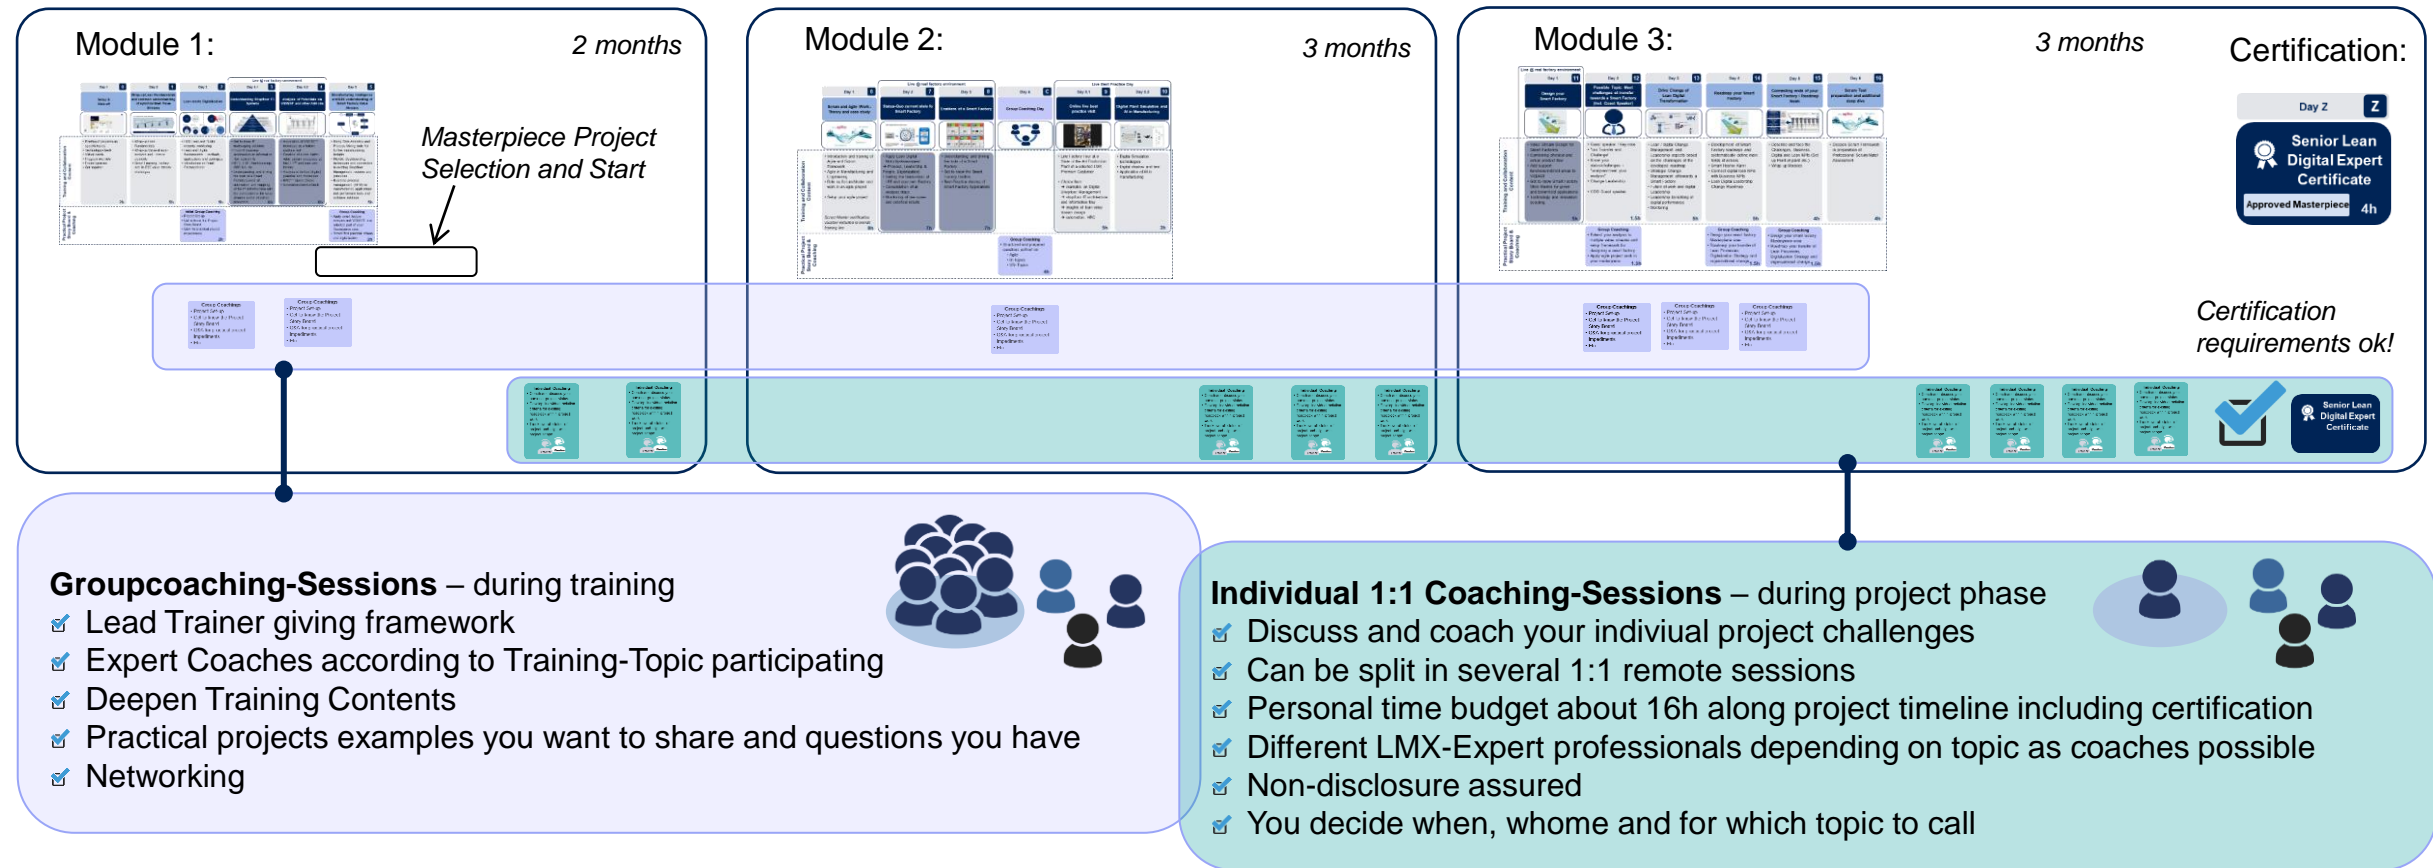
Module 1:

2 months

Masterpiece Project Selection and Start

Module 2:

3 months

Module 3:

3 months

Certification:

Day Z

Z

Senior Lean Digital Expert Certificate

Approved Masterpiece

4h

Certification requirements ok!

Senior Lean Digital Expert Certificate

**Groupcoaching-Sessions** – during training
Lead Trainer giving framework
Expert Coaches according to Training-Topic participating
Deepen Training Contents
Practical projects examples you want to share and questions you have
Networking

**Individual 1:1 Coaching-Sessions** – during project phase
Discuss and coach your indiviual project challenges
Can be split in several 1:1 remote sessions
Personal time budget about 16h along project timeline including certification
Different LMX-Expert professionals depending on topic as coaches possible
Non-disclosure assured
You decide when, whome and for which topic to call